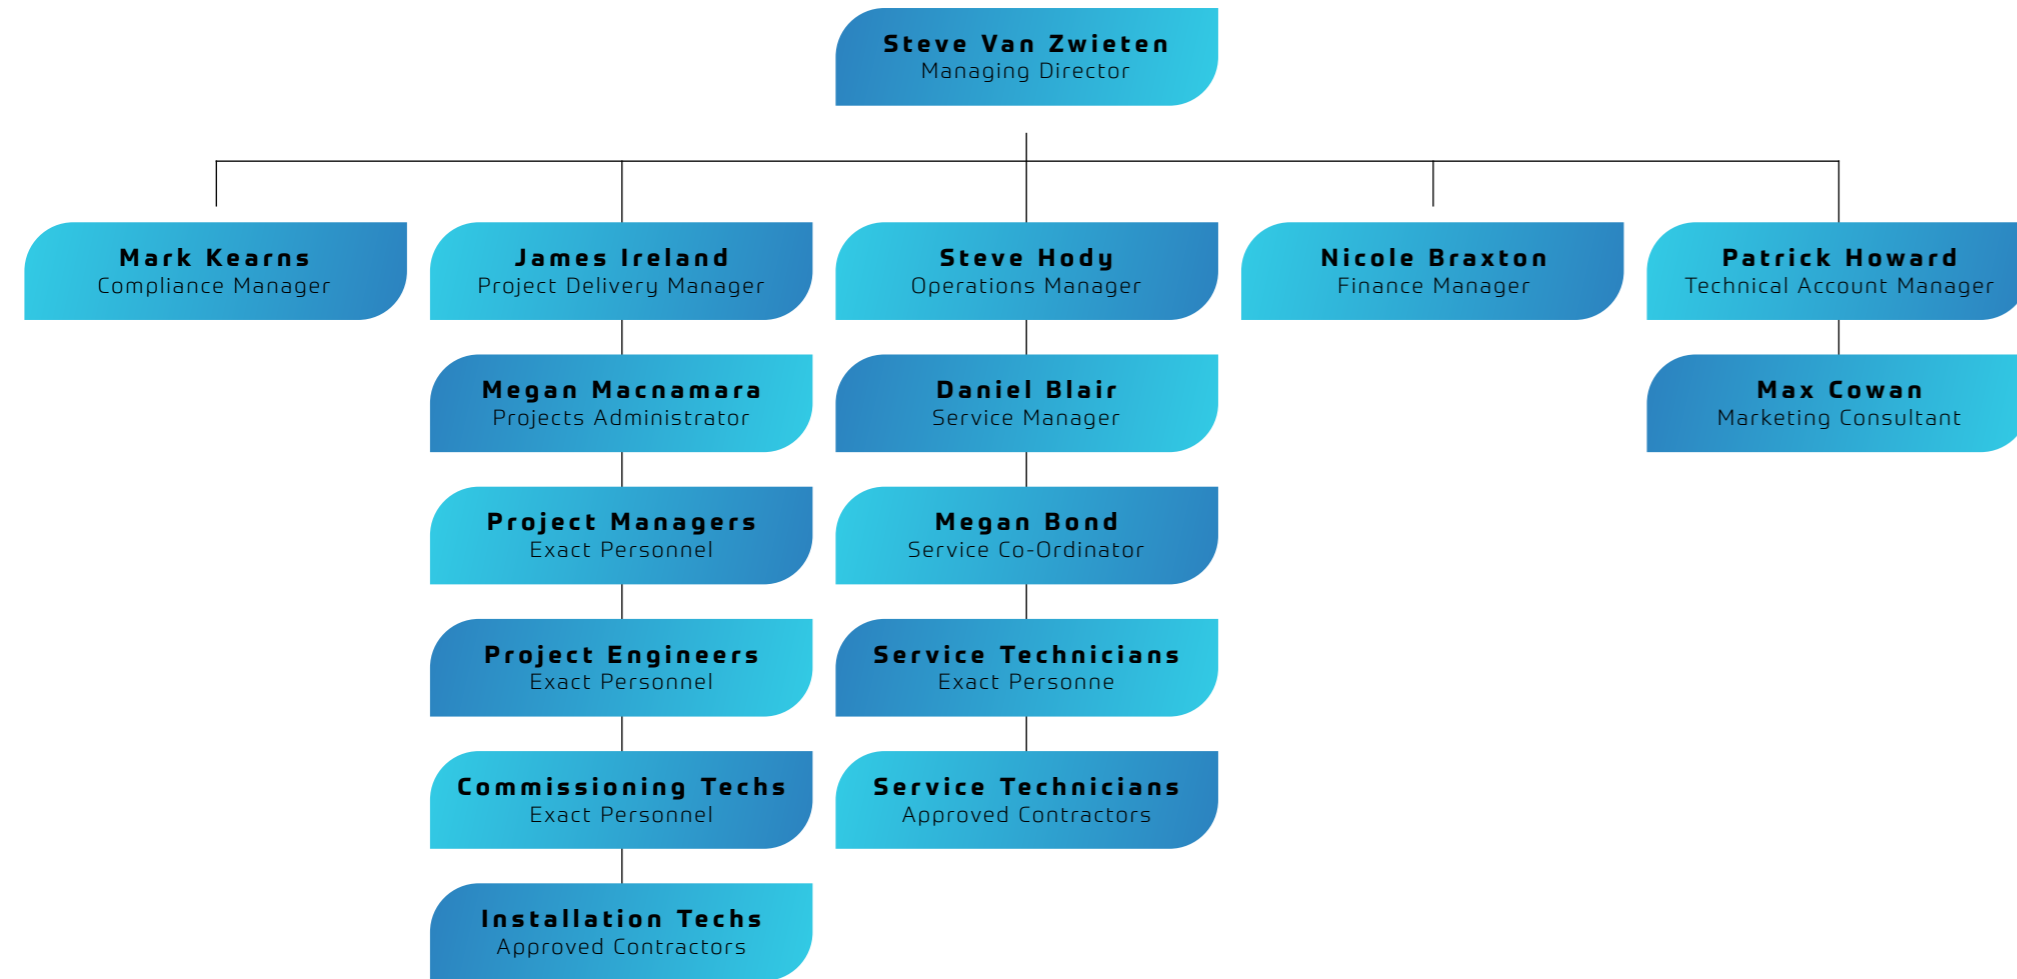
Steve Van Zwieten
Managing Director

Mark Kearns
Compliance Manager

James Ireland
Project Delivery Manager

Megan Macnamara
Projects Administrator

Project Managers
Exact Personnel

Project Engineers
Exact Personnel

Commissioning Techs
Exact Personnel

Installation Techs
Approved Contractors

Steve Hody
Operations Manager

Daniel Blair
Service Manager

Megan Bond
Service Co-Ordinator

Service Technicians
Exact Personne

Service Technicians
Approved Contractors

Nicole Braxton
Finance Manager

Patrick Howard
Technical Account Manager

Max Cowan
Marketing Consultant